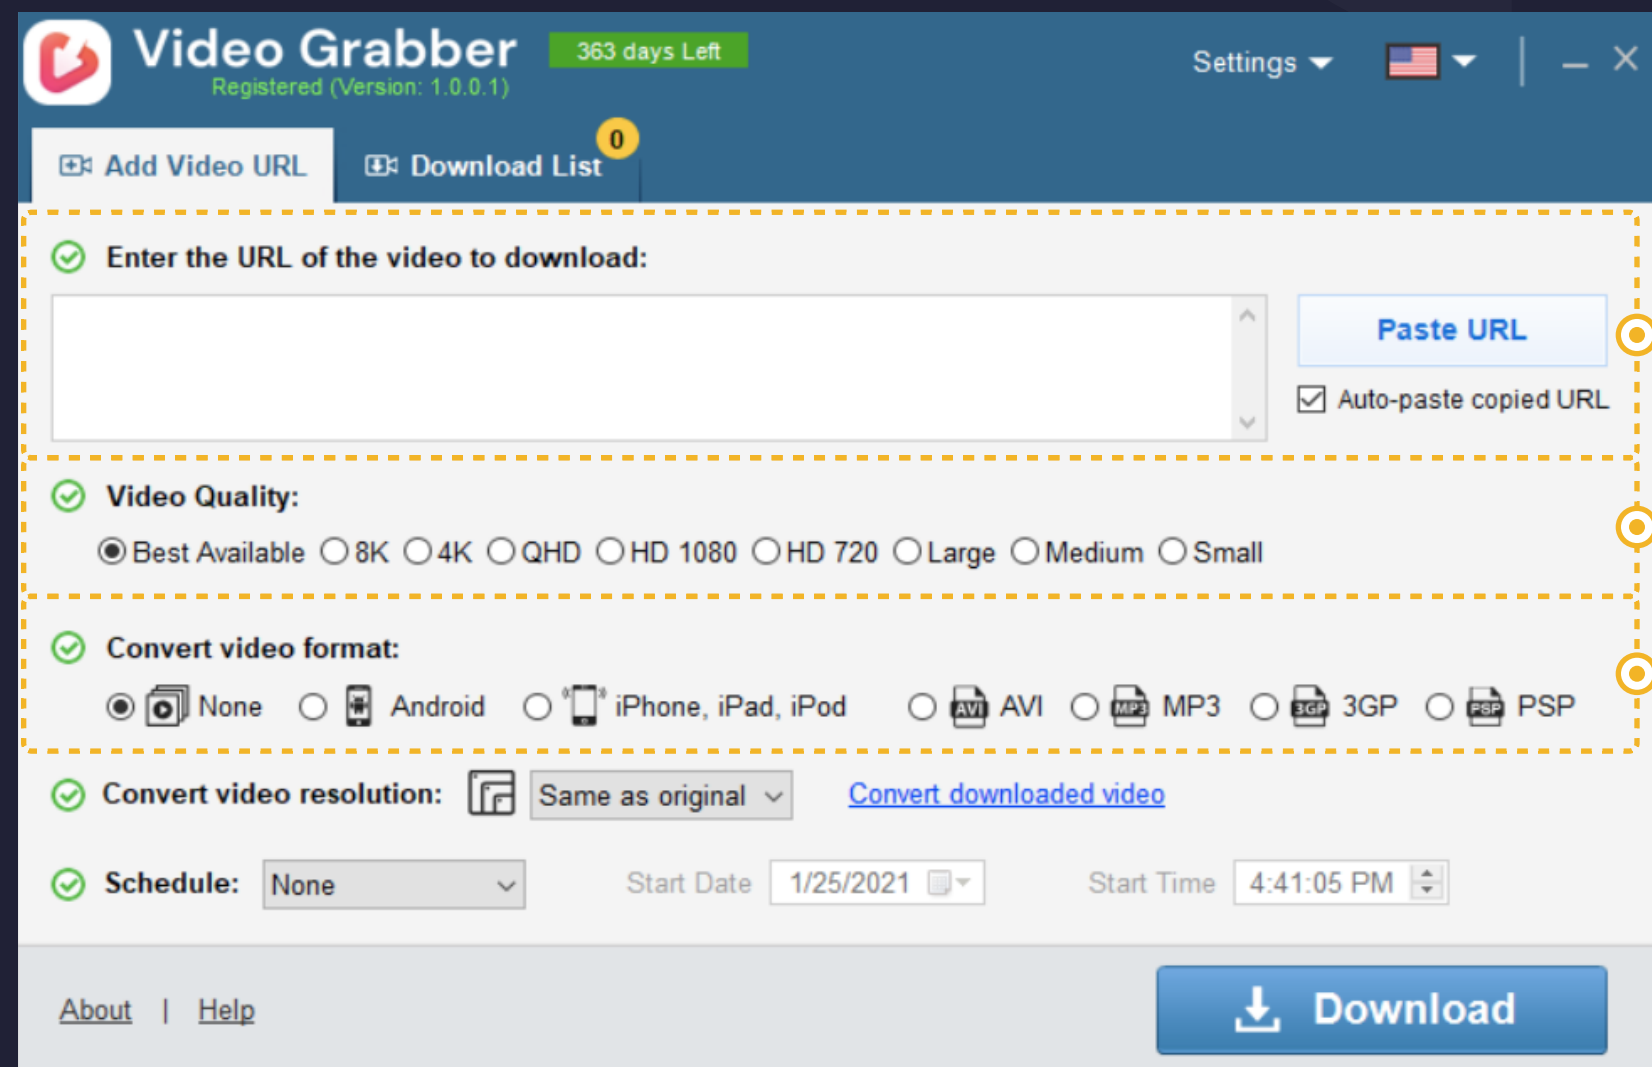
Video Grabber
363 days Left
Registered (Version: 1.0.0.1)
Settings
Add Video URL
Download List 0

Enter the URL of the video to download:
Paste URL
Auto-paste copied URL

Video Quality:
Best Available 8K 4K QHD HD 1080 HD 720 Large Medium Small

Convert video format:
None Android iPhone, iPad, iPod AVI AVI MP3 MP3 3GP 3GP PSP PSP

Convert video resolution: Same as original Convert downloaded video

Schedule: None Start Date 1/25/2021 Start Time 4:41:05 PM

About | Help
Download